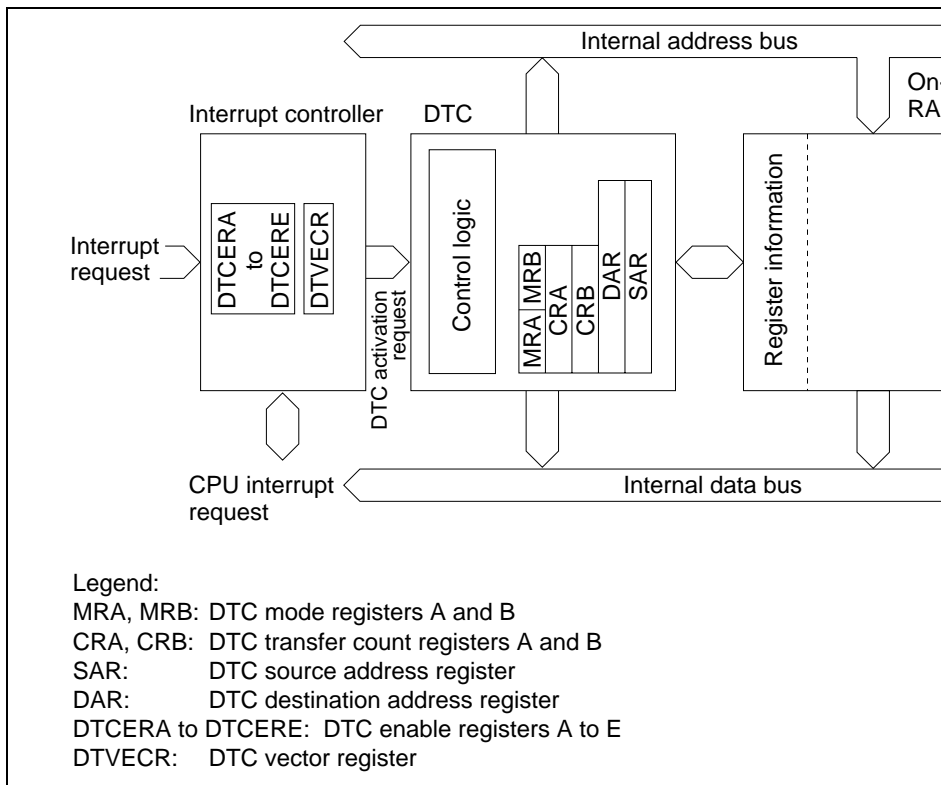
Internal address bus

On-
RA

Interrupt controller

DTC

Interrupt request

DTCERA to DTCERE

DTVECR

DTC activation request

Control logic

MRA MRB

CRA

CRB

DAR

SAR

Register information

CPU interrupt request

Internal data bus

Legend:
MRA, MRB: DTC mode registers A and B
CRA, CRB: DTC transfer count registers A and B
SAR: DTC source address register
DAR: DTC destination address register
DTCERA to DTCERE: DTC enable registers A to E
DTVECR: DTC vector register